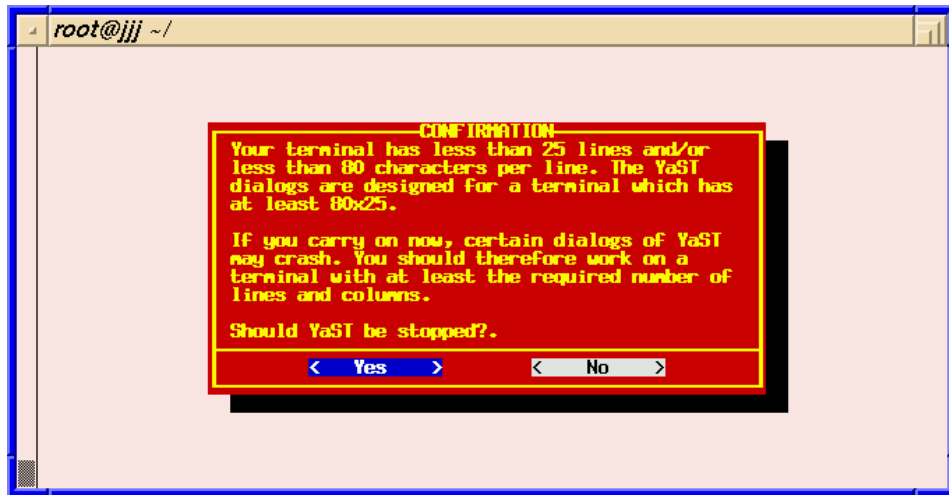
root@jjj ~/

CONFIRMATION

Your terminal has less than 25 lines and/or less than 80 characters per line. The YaST dialogs are designed for a terminal which has at least 80x25.

If you carry on now, certain dialogs of YaST may crash. You should therefore work on a terminal with at least the required number of lines and columns.

Should YaST be stopped?.

< Yes > < No >